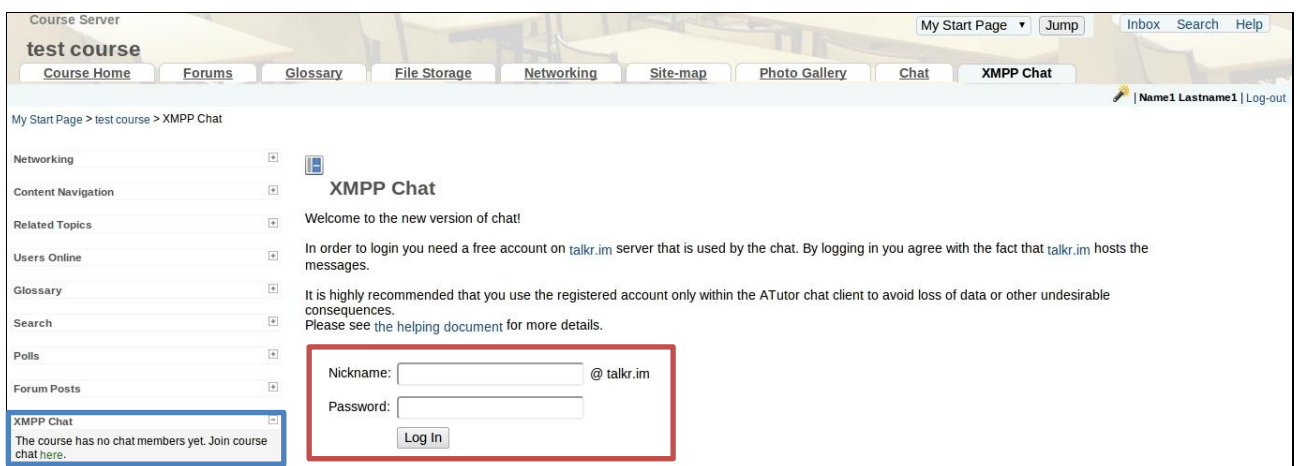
Course Server

test course

My Start Page Jump

Inbox Search Help

Course Home | Forums | Glossary | File Storage | Networking | Site-map | Photo Gallery | Chat | XMPP Chat

| Name1 Lastname1 | Log-out

My Start Page > test course > XMPP Chat

Networking

Content Navigation

Related Topics

Users Online

Glossary

Search

Polls

Forum Posts

XMPP Chat

The course has no chat members yet. Join course chat here.

XMPP Chat

Welcome to the new version of chat!

In order to login you need a free account on talkr.im server that is used by the chat. By logging in you agree with the fact that talkr.im hosts the messages.

It is highly recommended that you use the registered account only within the ATutor chat client to avoid loss of data or other undesirable consequences.
Please see the helping document for more details.

Nickname: @ talkr.im

Password:

Log In